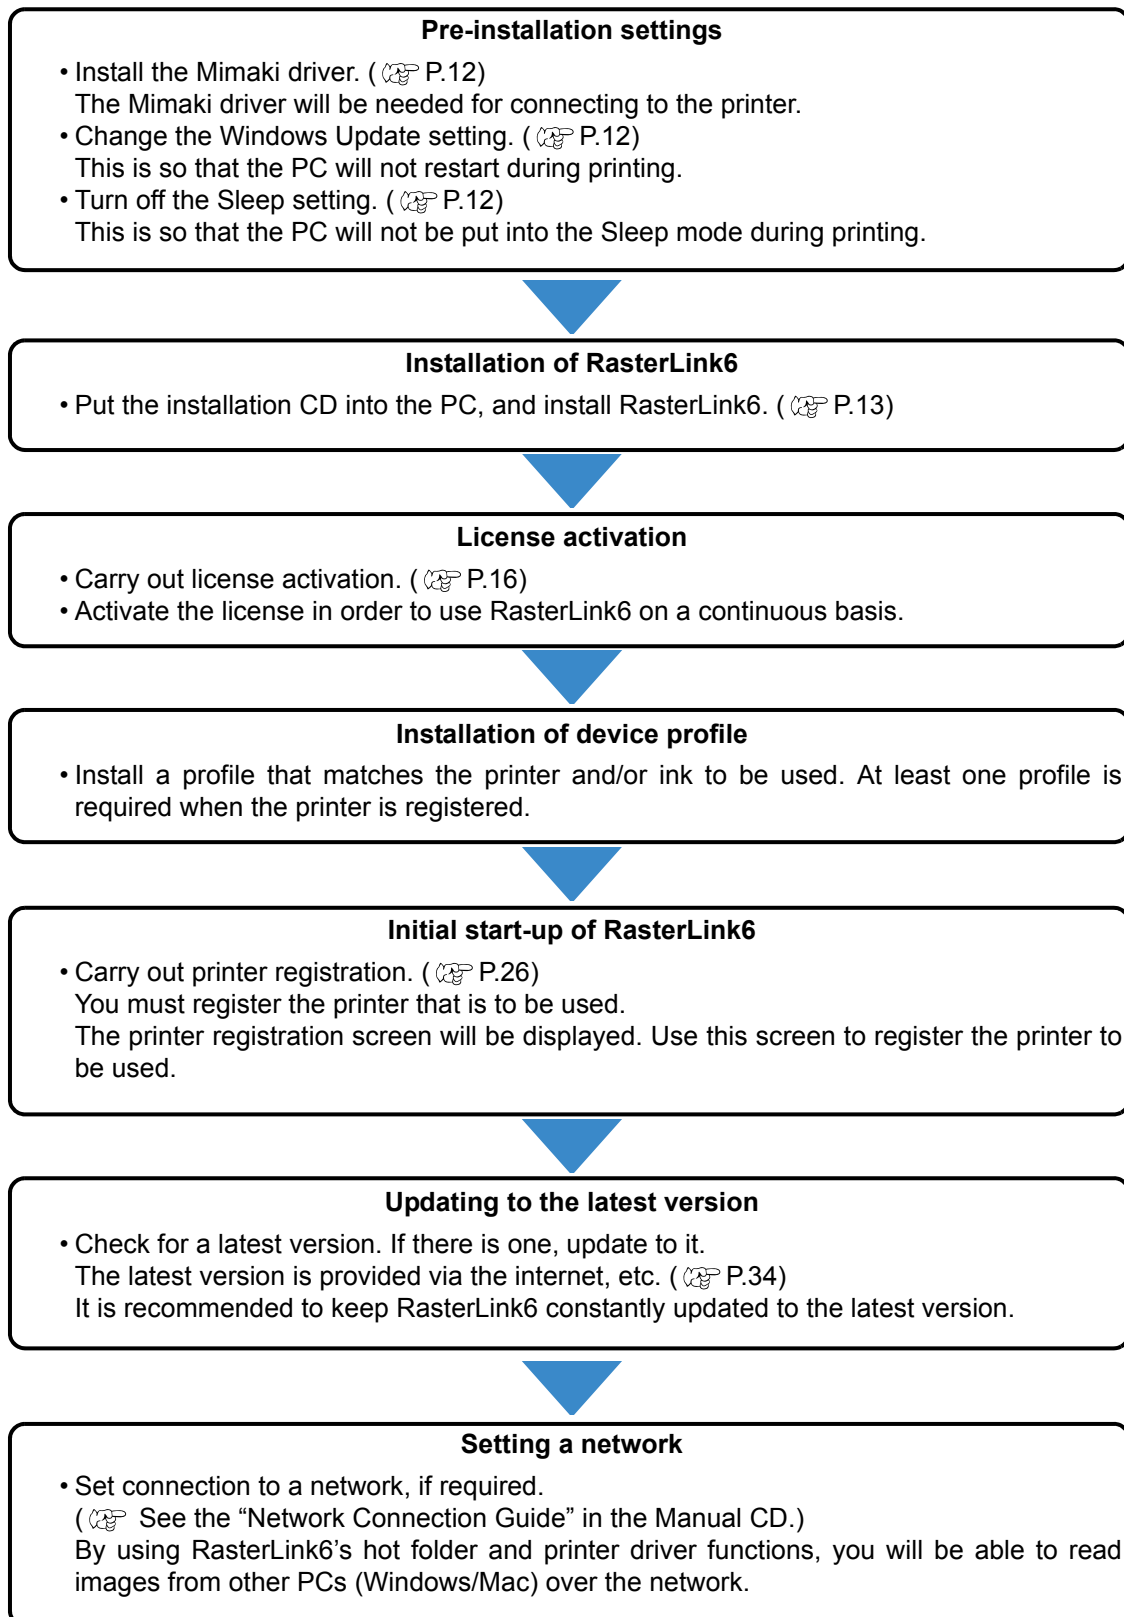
Pre-installation settings

• Install the Mimaki driver. ( ☞ P.12)
The Mimaki driver will be needed for connecting to the printer.
• Change the Windows Update setting. ( ☞ P.12)
This is so that the PC will not restart during printing.
• Turn off the Sleep setting. ( ☞ P.12)
This is so that the PC will not be put into the Sleep mode during printing.

Installation of RasterLink6

• Put the installation CD into the PC, and install RasterLink6. ( ☞ P.13)

License activation

• Carry out license activation. ( ☞ P.16)
• Activate the license in order to use RasterLink6 on a continuous basis.

Installation of device profile

• Install a profile that matches the printer and/or ink to be used. At least one profile is required when the printer is registered.

Initial start-up of RasterLink6

• Carry out printer registration. ( ☞ P.26)
You must register the printer that is to be used.
The printer registration screen will be displayed. Use this screen to register the printer to be used.

Updating to the latest version

• Check for a latest version. If there is one, update to it.
The latest version is provided via the internet, etc. ( ☞ P.34)
It is recommended to keep RasterLink6 constantly updated to the latest version.

Setting a network

• Set connection to a network, if required.
( ☞ See the “Network Connection Guide” in the Manual CD.)
By using RasterLink6’s hot folder and printer driver functions, you will be able to read images from other PCs (Windows/Mac) over the network.